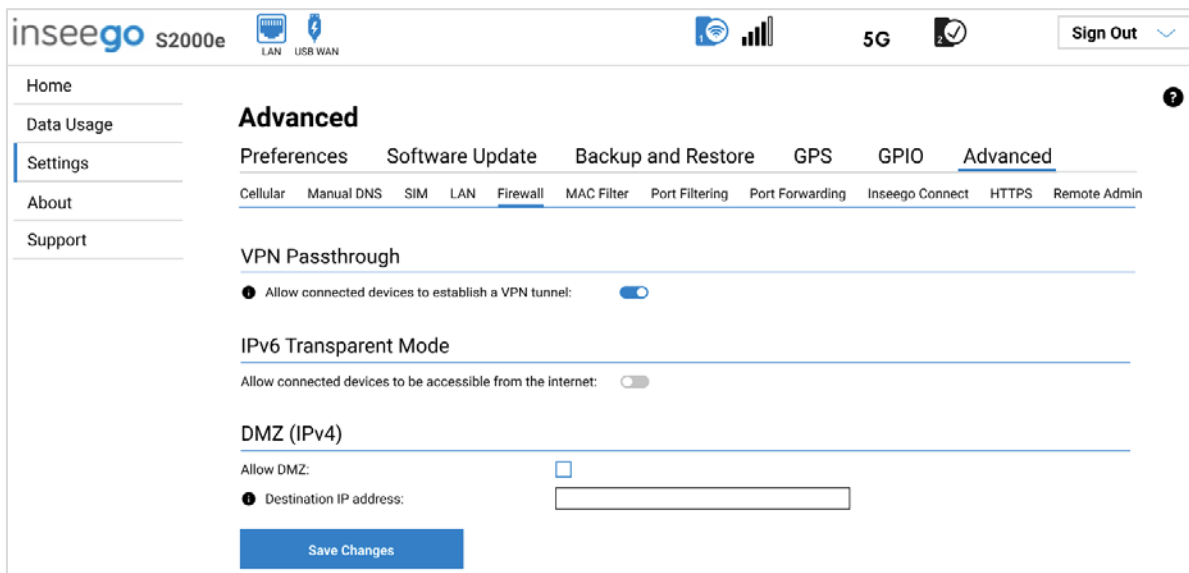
inseego S2000e

LAN USB WAN

5G

Sign Out

Home
Data Usage
Settings
About
Support

Advanced

Preferences Software Update Backup and Restore GPS GPIO Advanced

Cellular Manual DNS SIM LAN Firewall MAC Filter Port Filtering Port Forwarding Inseego Connect HTTPS Remote Admin

VPN Passthrough

Allow connected devices to establish a VPN tunnel:

IPv6 Transparent Mode

Allow connected devices to be accessible from the internet:

DMZ (IPv4)

Allow DMZ:

Destination IP address:

Save Changes